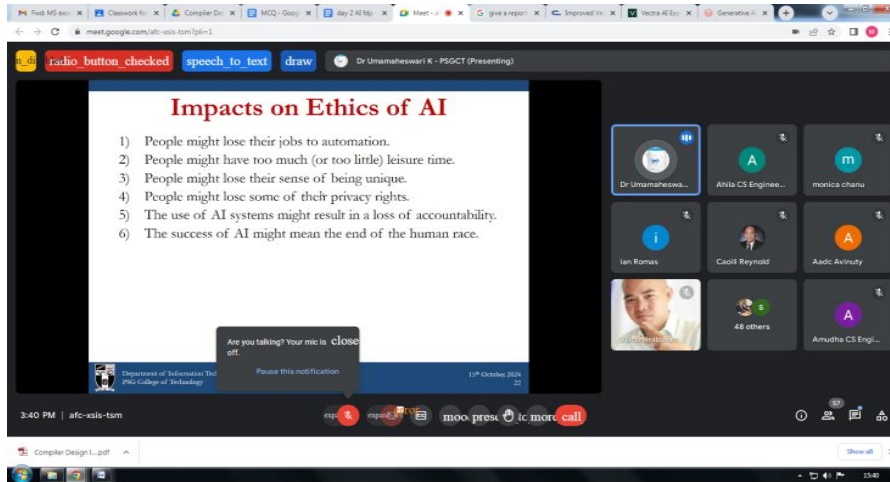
Fwd: MS exce | Classwork fo | Compiler De | MCQ - Goog | day 2 AI fdp | Meet - a | give a report | Improved Ve | Vectra AI Exp | Generative A

meet.google.com/afc-xsis-tsm?pli=1

n_di radio_button_checked speech_to_text draw

Dr Umamaheswari K - PSGCT (Presenting)

Impacts on Ethics of AI

1) People might lose their jobs to automation.
2) People might have too much (or too little) leisure time.
3) People might lose their sense of being unique.
4) People might lose some of their privacy rights.
5) The use of AI systems might result in a loss of accountability.
6) The success of AI might mean the end of the human race.

Department of Information Tec
PSG College of Technology

15th October 2024
22

Are you talking? Your mic is close off.

Pause this notification

Dr Umamaheswa...

A
Ahila CS Enginee...

m
monica chanu

i
Ian Romas

Caolil Reynold

A
Aadc Avinuty

48 others

A
Amudha CS Engi...

3:40 PM | afc-xsis-tsm

expa expa moo prese tc more call

57

Compiler Design I....pdf

Show all

15:40